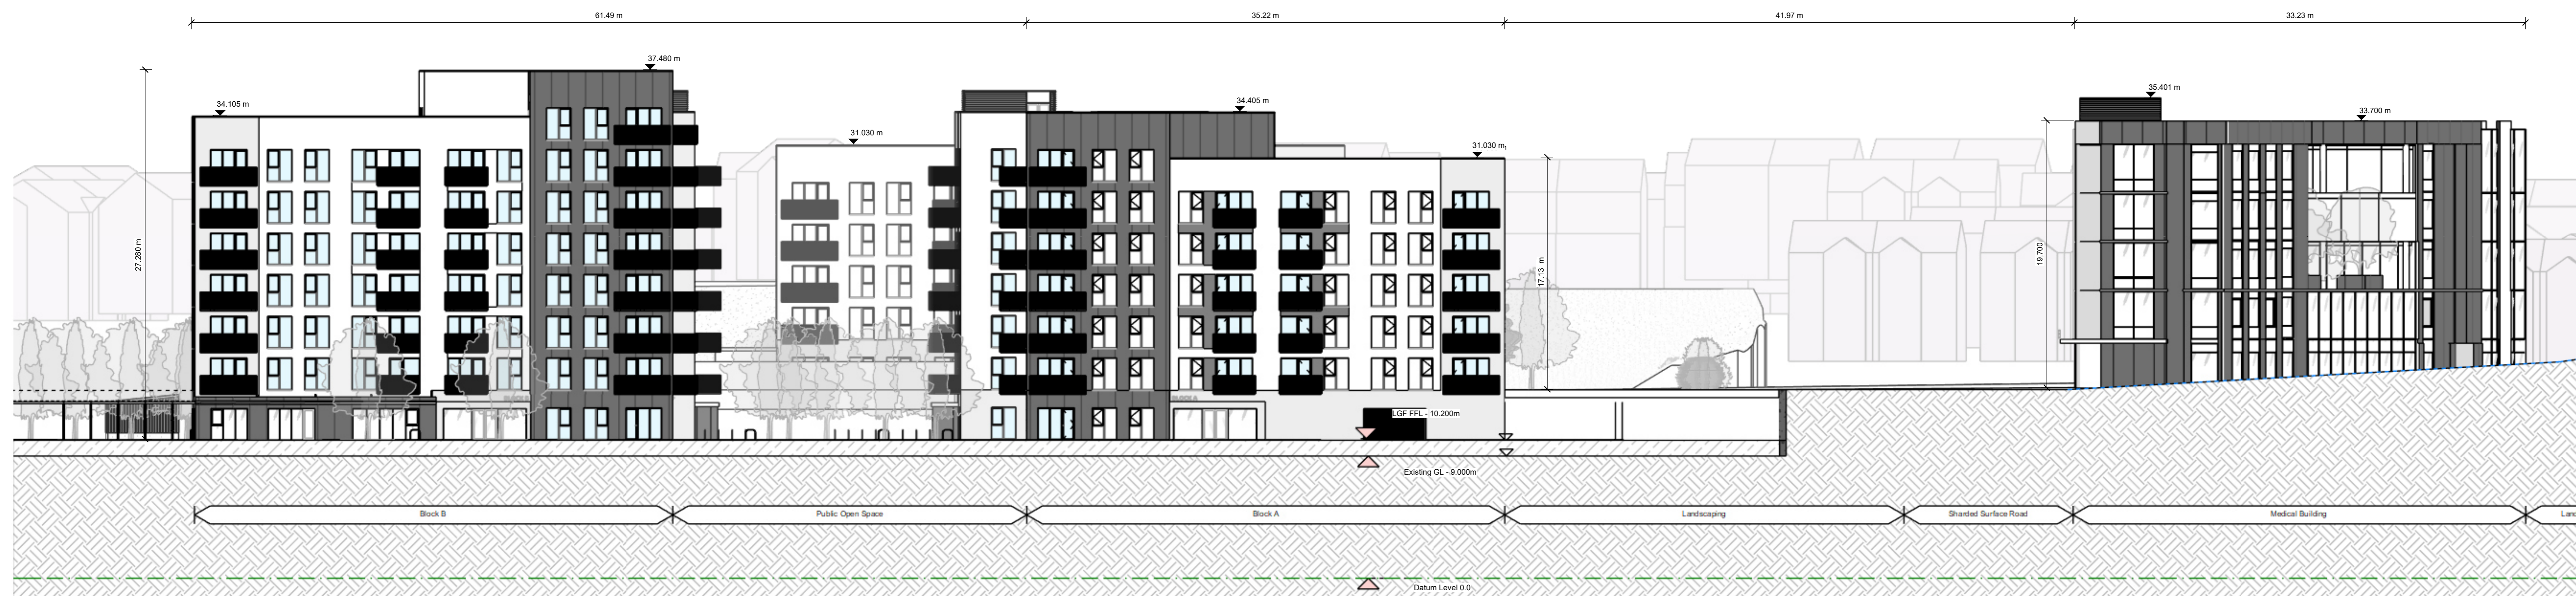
61.49 m
35.22 m
41.97 m
33.23 m

37.480 m
34.105 m
34.405 m
31.030 m
31.030 m
35.401 m
33.700 m

27.280 m
17.13 m
19.700

LGF FFL - 10.200m
Existing GL - 9.000m

Block B
Public Open Space
Block A
Landscaping
Sharded Surface Road
Medical Building
Land

Datum Level 0.0